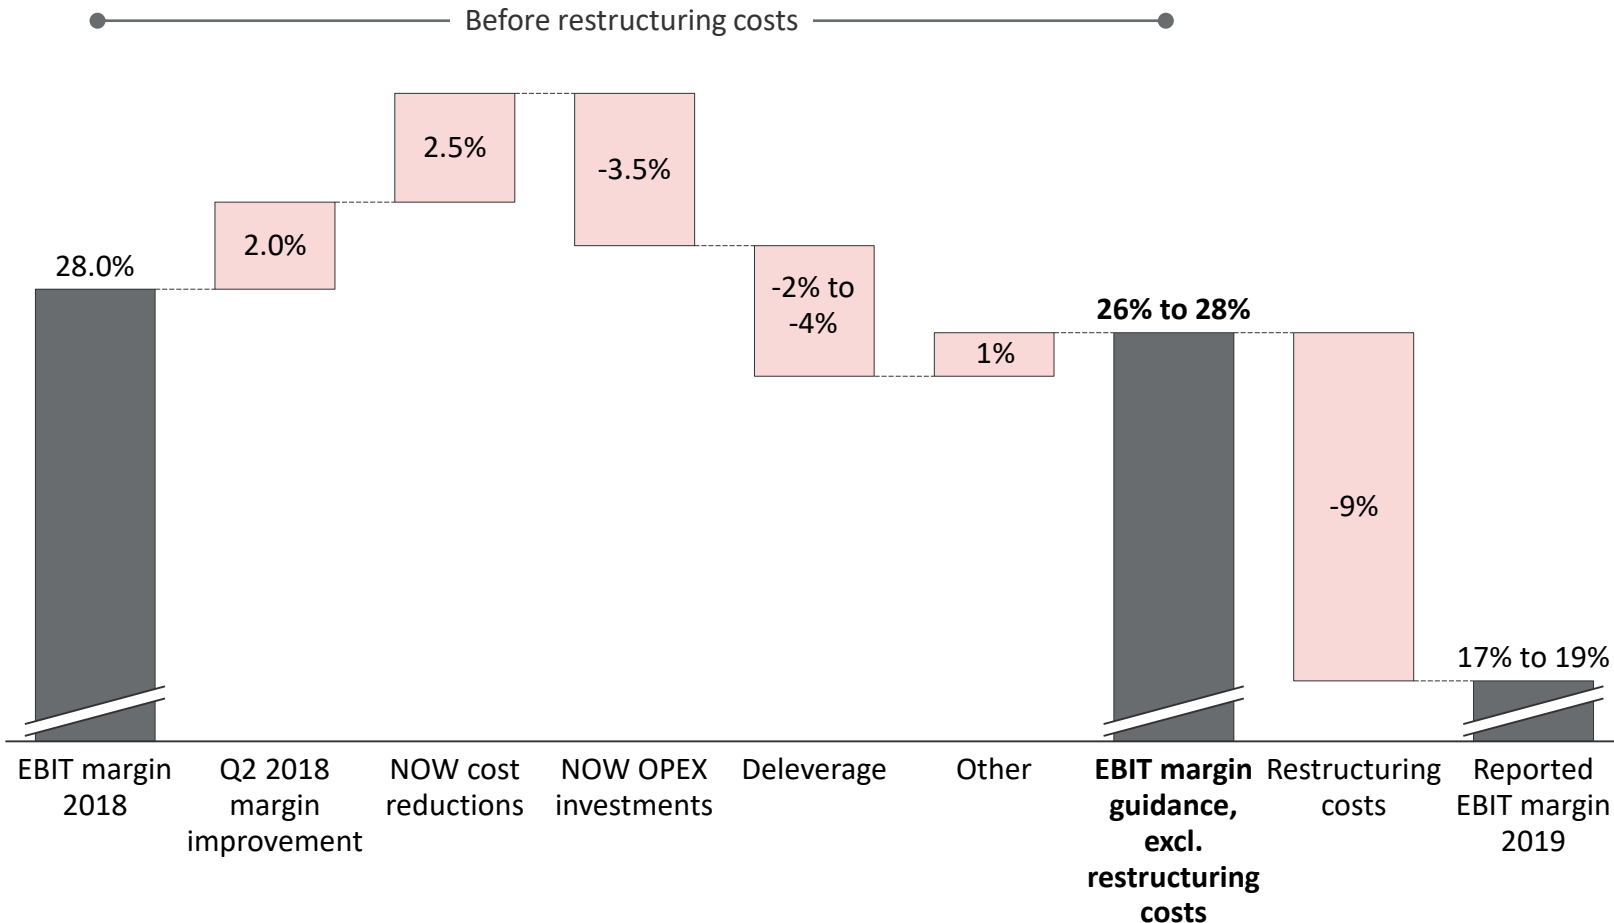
Before restructuring costs

28.0%

2.0%

2.5%

-3.5%

-2% to -4%

1%

26% to 28%

-9%

17% to 19%

EBIT margin 2018

Q2 2018 margin improvement

NOW cost reductions

NOW OPEX investments

Deleverage

Other

**EBIT margin guidance, excl. restructuring costs**

Restructuring costs

Reported EBIT margin 2019